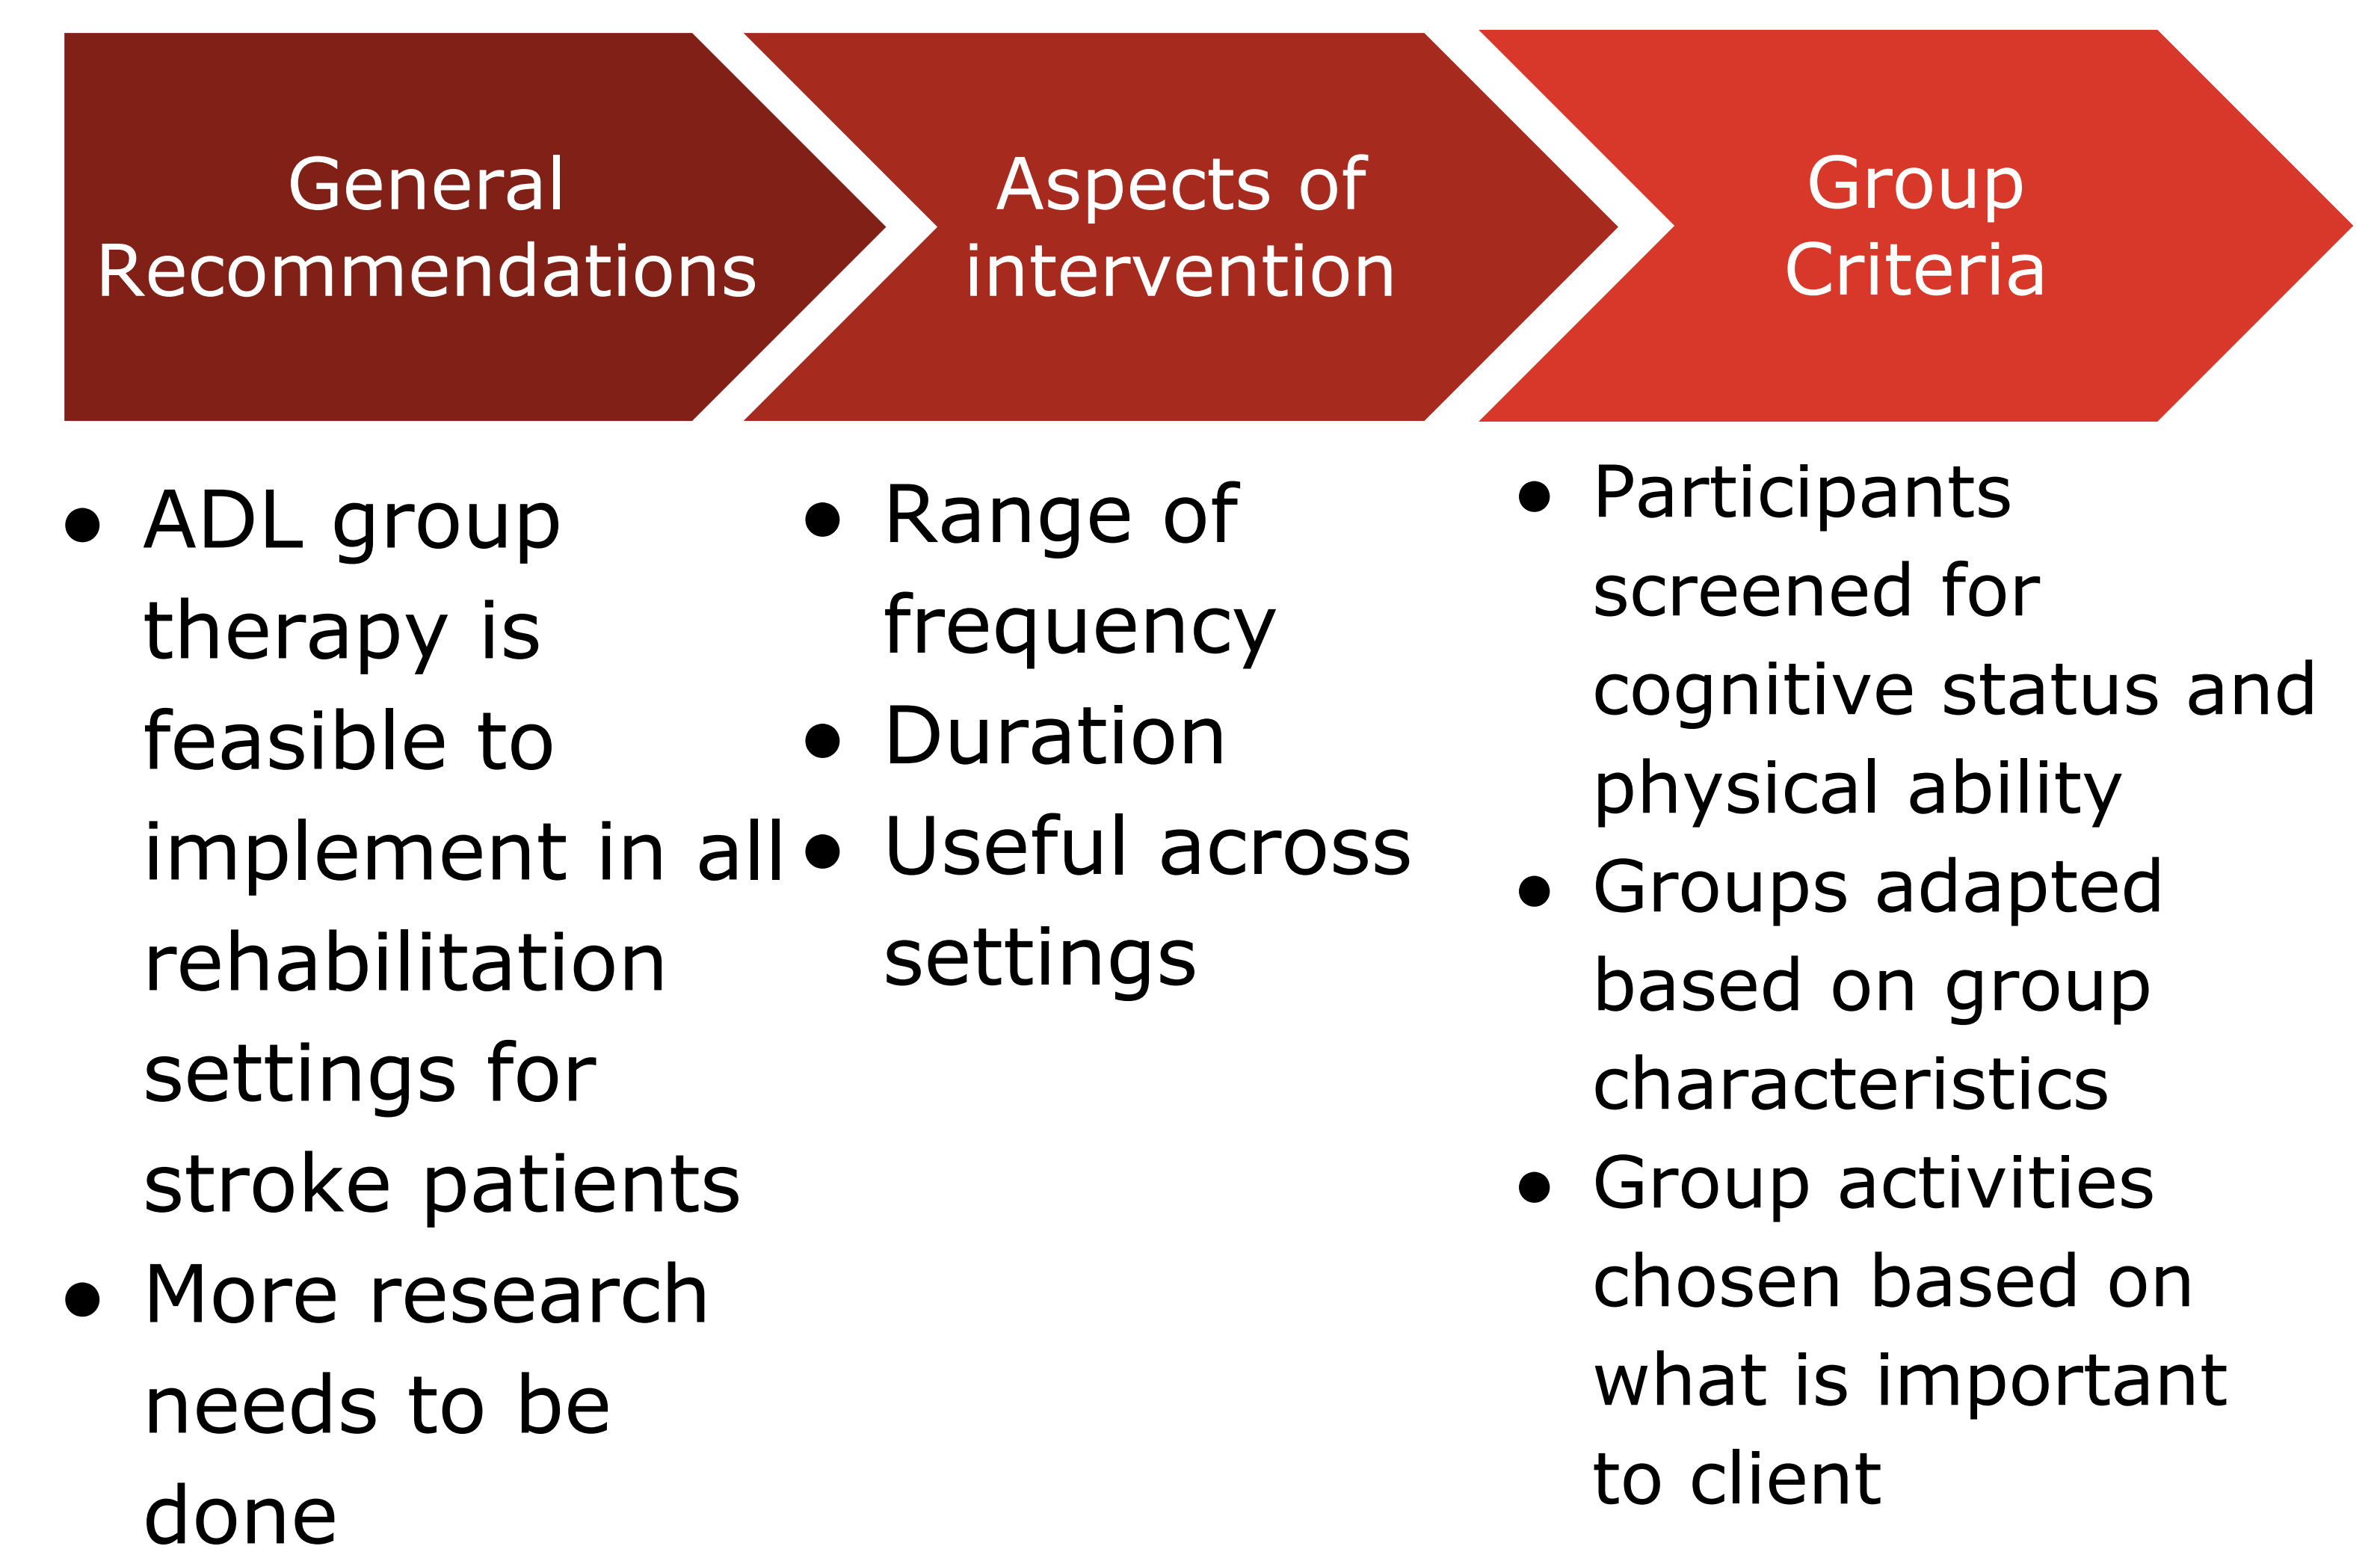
General Recommendations

- ADL group therapy is feasible to implement in all rehabilitation settings for stroke patients
- More research needs to be done

Aspects of intervention

- Range of frequency
- Duration
- Useful across settings

Group Criteria

- Participants screened for cognitive status and physical ability
- Groups adapted based on group characteristics
- Group activities chosen based on what is important to client